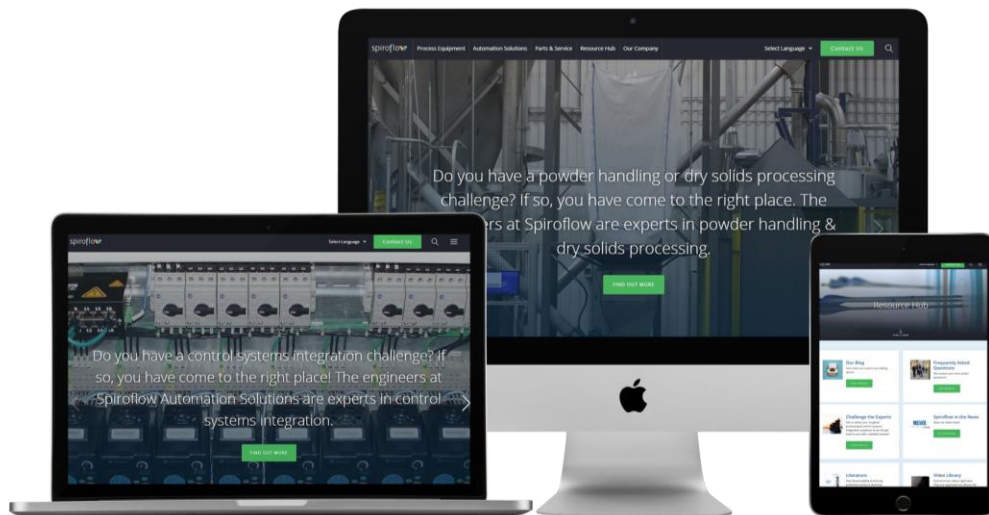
spiroflow Process Equipment Automation Solutions Parts & Service Resource Hub Our Company Select Language Contact Us

Do you have a powder handling or dry solids processing challenge? If so, you have come to the right place. The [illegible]ers at Spiroflow are experts in powder handling & dry solids processing.

FIND OUT MORE

spiroflow Select Language Contact Us

Do you have a control systems integration challenge? If so, you have come to the right place! The engineers at Spiroflow Automation Solutions are experts in control systems integration.

FIND OUT MORE

Resource Hub

Our Blog

Frequently Asked Questions

Challenge the Experts

Spiroflow in the News

Literature

Video Library